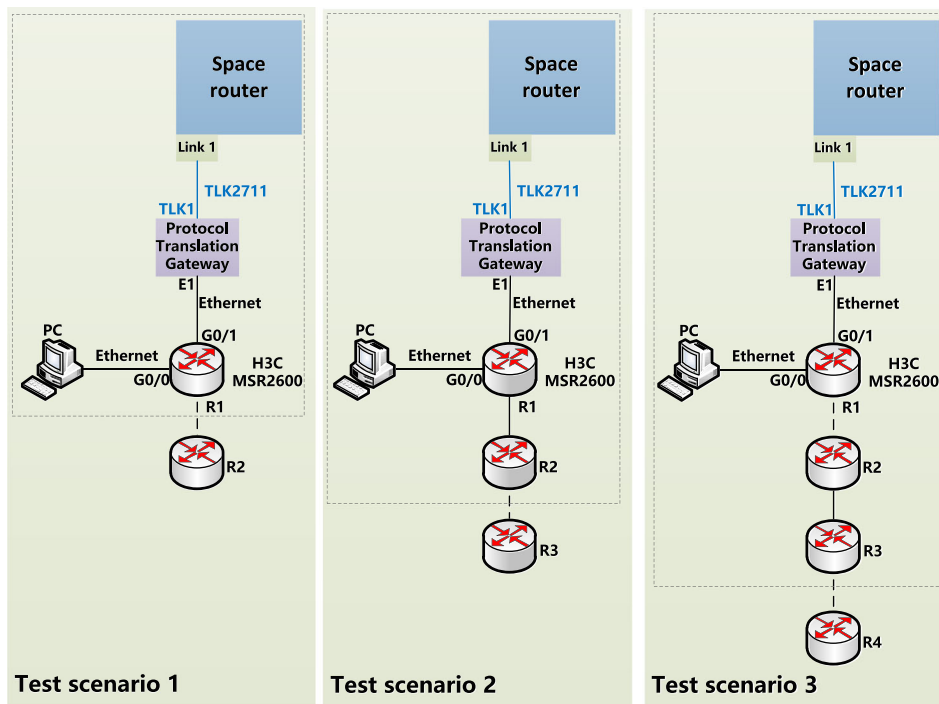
Space router

Link 1

TLK2711

TLK1

Protocol Translation Gateway

E1

Ethernet

G0/1

PC

Ethernet

G0/0

H3C MSR2600

R1

R2

Test scenario 1

Space router

Link 1

TLK2711

TLK1

Protocol Translation Gateway

E1

Ethernet

G0/1

PC

Ethernet

G0/0

H3C MSR2600

R1

R2

R3

Test scenario 2

Space router

Link 1

TLK2711

TLK1

Protocol Translation Gateway

E1

Ethernet

G0/1

PC

Ethernet

G0/0

H3C MSR2600

R1

R2

R3

R4

Test scenario 3